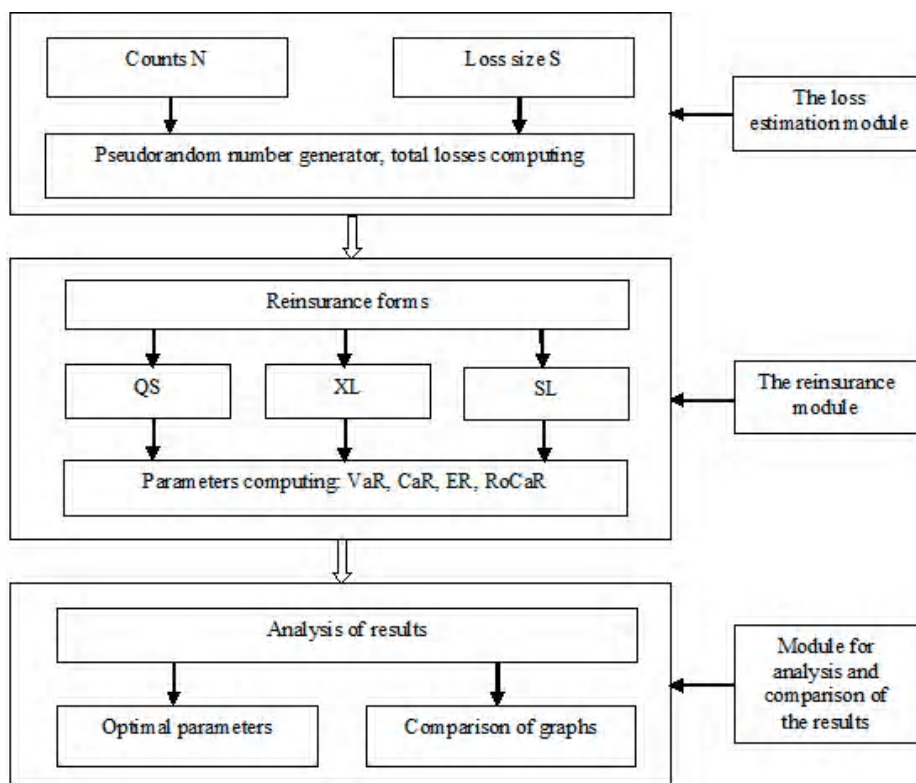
Counts N

Loss size S

Pseudorandom number generator, total losses computing

The loss estimation module

Reinsurance forms

QS

XL

SL

Parameters computing: VaR, CaR, ER, RoCaR

The reinsurance module

Analysis of results

Optimal parameters

Comparison of graphs

Module for analysis and comparison of the results